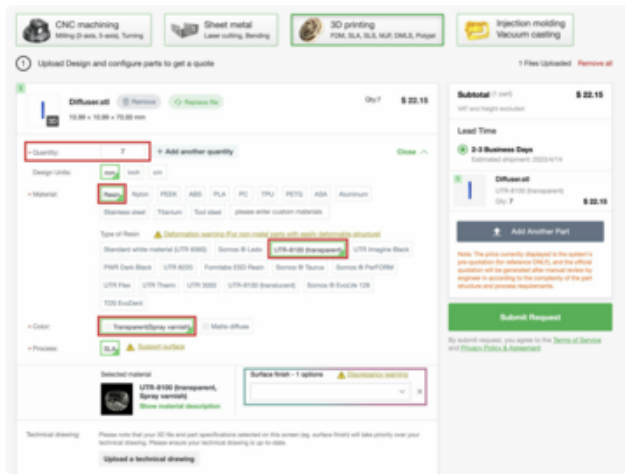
CNC machining
Milling (3-axis, 5-axis), Turning

Sheet metal
Laser cutting, Bending

3D printing
FDM, SLA, SLS, MJF, DMLS, Polyjet

Injection molding
Vacuum casting

1 Upload Design and configure parts to get a quote

1 Files Uploaded Remove all

Diffuser.stl Remove Replace file
10.00 × 10.00 × 70.00 mm

Qty:7 $ 22.15

• Quantity: 7 + Add another quantity Close

Design Units: mm inch cm

• Material: Resin Nylon PEEK ABS PLA PC TPU PETG ASA Aluminum
Stainless steel Titanium Tool steel please enter custom materials

Type of Resin: Deformation warning (For non-metal parts with easily deformable structure)
Standard white material (UTR 8360) Somos ® Ledo UTR-8100 (transparent) UTR Imagine Black
PNR Dark Black UTR 8220 Formlabs ESD Resin Somos ® Taurus Somos ® PerFORM
UTR Flex UTR Therm UTR 3000 UTR-8100 (translucent) Somos ® EvoLVe 128
TDS EvoDent

• Color: Transparent(Spray varnish) Matte diffuse

• Process: SLA Support surface

Selected material
UTR-8100 (transparent, Spray varnish)
Show material description

Surface finish - 1 options Discrepancy warning

Technical drawing: Please note that your 3D file and part specifications selected on this screen (eg, surface finish) will take priority over your technical drawing. Please ensure your technical drawing is up to date.
Upload a technical drawing

Subtotal (1 part) $ 22.15
VAT and freight excluded

Lead Time
2-3 Business Days
Estimated shipment: 2023/4/14

Diffuser.stl
UTR-8100 (transparent)
Qty: 7 $ 22.15

Add Another Part

Note: The price currently displayed is the system's pre-quotation (for reference ONLY), and the official quotation will be generated after manual review by engineer in according to the complexity of the part structure and process requirements.

Submit Request

By submit request, you agree to the Terms of Service and Privacy Policy & Agreement